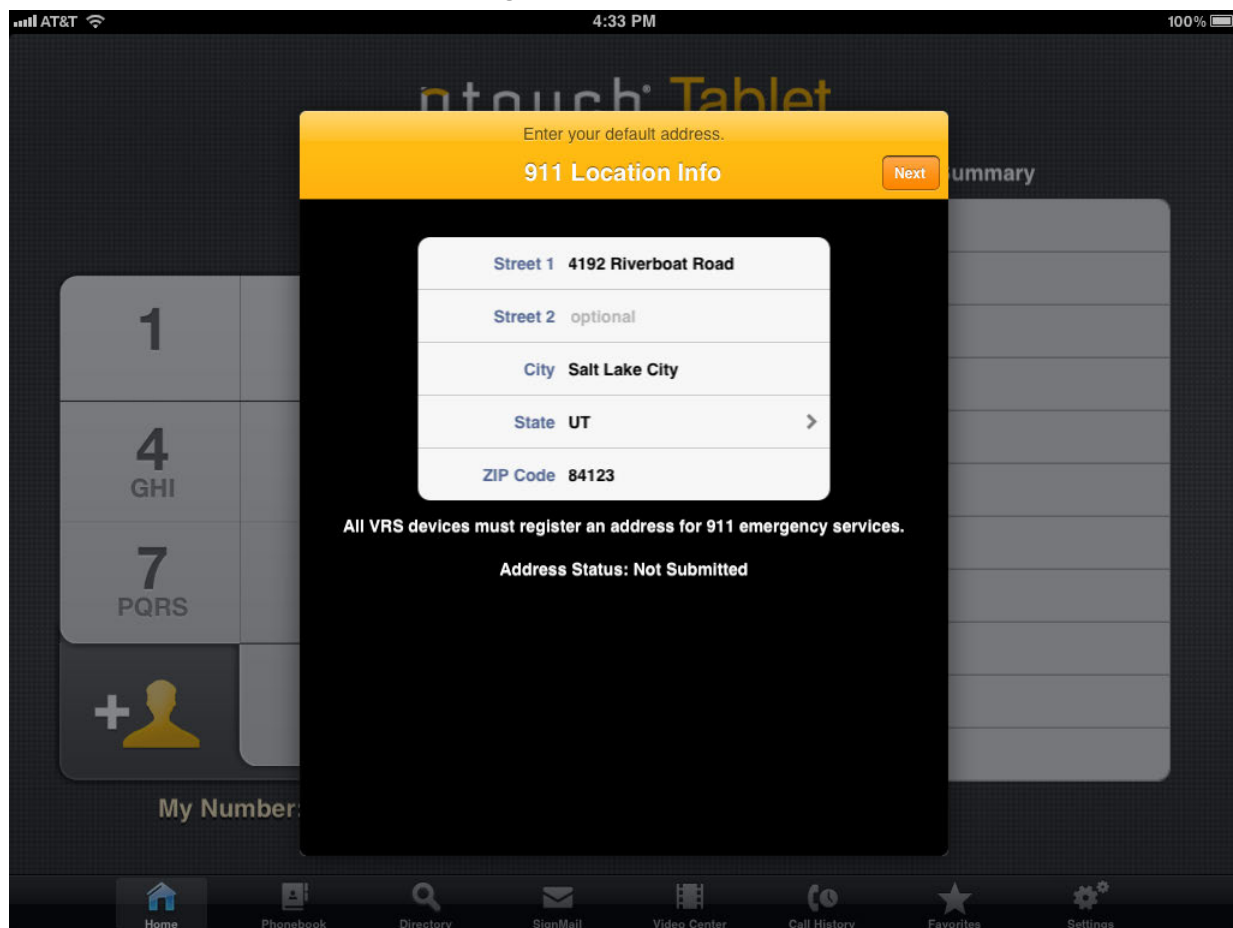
AT&T 4:33 PM 100%

ntouch® Tablet

Enter your default address.

911 Location Info

Next

ummary

| Street 1 | 4192 Riverboat Road |
|---|---|
| Street 2 | optional |
| City | Salt Lake City |
| State | UT |
| ZIP Code | 84123 |

All VRS devices must register an address for 911 emergency services.

Address Status: Not Submitted

1

4
GHI

7
PQRS

My Number:

Home Phonebook Directory SignMail Video Center Call History Favorites Settings